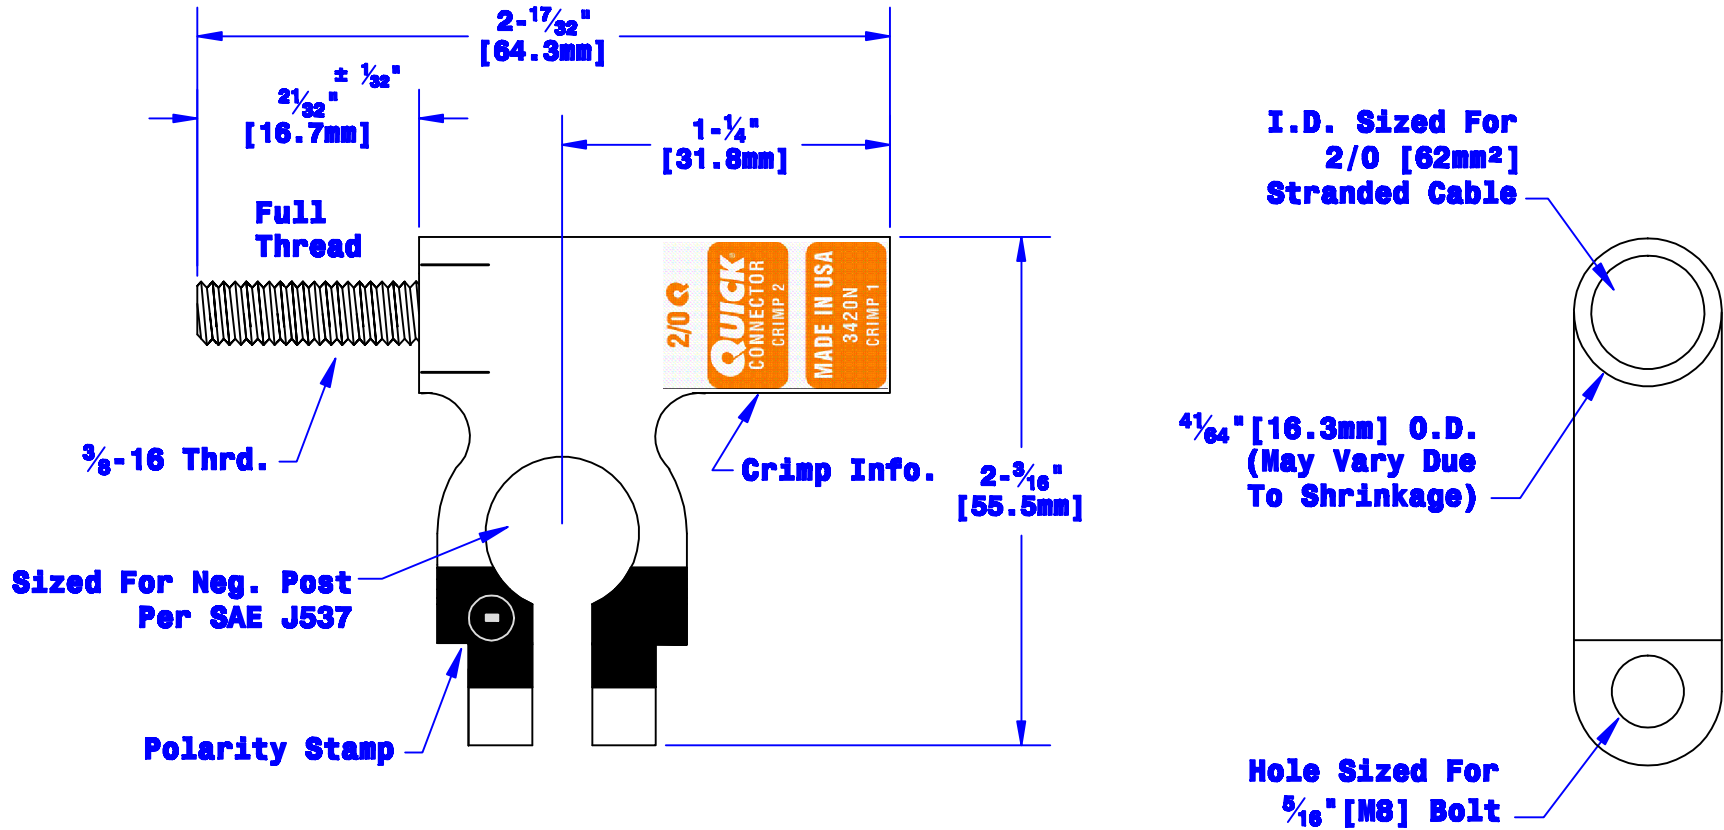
2-$\frac{17}{32}$"
[64.3mm]

$\frac{21}{32}$" ± $\frac{1}{32}$"
[16.7mm]

1-$\frac{1}{4}$"
[31.8mm]

Full
Thread

2/0 Q
QUICK CONNECTOR CRIMP 2
MADE IN USA 3420N CRIMP 1

$\frac{3}{8}$-16 Thrd.

Crimp Info.

2-$\frac{3}{16}$"
[55.5mm]

Sized For Neg. Post
Per SAE J537

Polarity Stamp

I.D. Sized For
2/0 [62mm²]
Stranded Cable

$\frac{41}{64}$"[16.3mm] O.D.
(May Vary Due
To Shrinkage)

Hole Sized For
$\frac{5}{16}$"[M8] Bolt